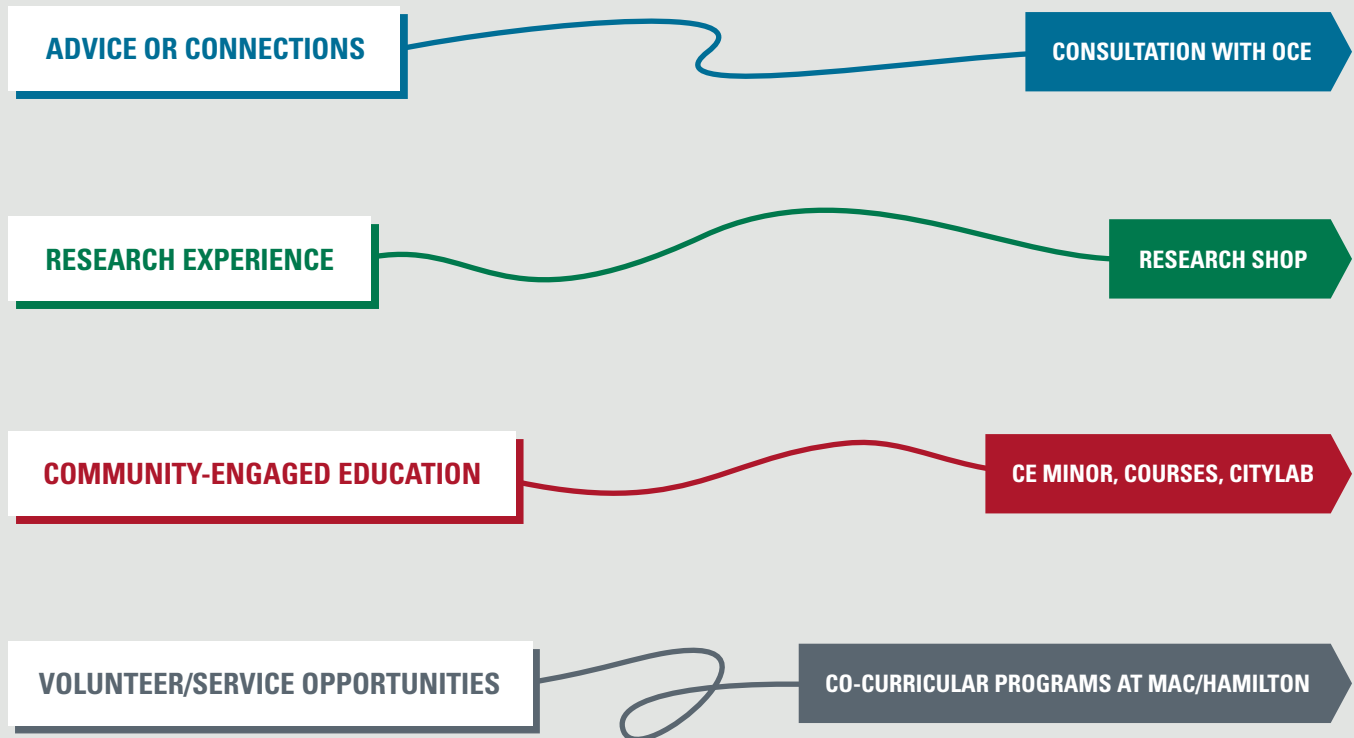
ADVICE OR CONNECTIONS

CONSULTATION WITH OCE

RESEARCH EXPERIENCE

RESEARCH SHOP

COMMUNITY-ENGAGED EDUCATION

CE MINOR, COURSES, CITYLAB

VOLUNTEER/SERVICE OPPORTUNITIES

CO-CURRICULAR PROGRAMS AT MAC/HAMILTON